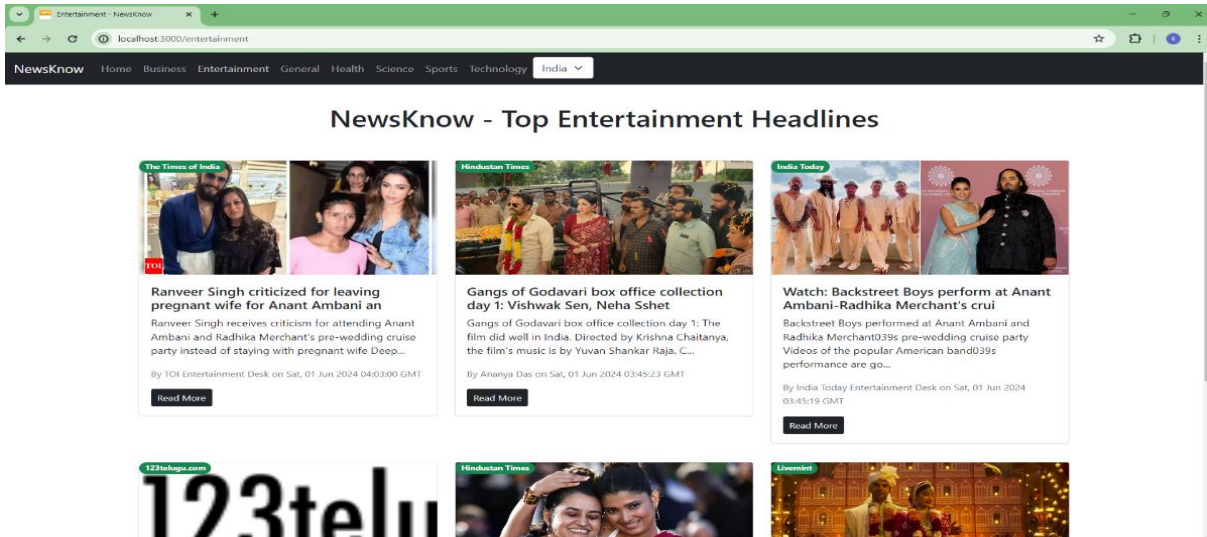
Entertainment - NewsKnow

localhost:3000/entertainment

NewsKnow Home Business Entertainment General Health Science Sports Technology India

NewsKnow - Top Entertainment Headlines

The Times of India

TOI

Ranveer Singh criticized for leaving pregnant wife for Anant Ambani an

Ranveer Singh receives criticism for attending Anant Ambani and Radhika Merchant's pre-wedding cruise party instead of staying with pregnant wife Deep...

By TOI Entertainment Desk on Sat, 01 Jun 2024 04:03:00 GMT

Read More

Hindustan Times

Gangs of Godavari box office collection day 1: Vishwak Sen, Neha Sshet

Gangs of Godavari box office collection day 1: The film did well in India. Directed by Krishna Chaitanya, the film's music is by Yuvan Shankar Raja. C...

By Ananya Das on Sat, 01 Jun 2024 03:45:23 GMT

Read More

India Today

Watch: Backstreet Boys perform at Anant Ambani-Radhika Merchant's crui

Backstreet Boys performed at Anant Ambani and Radhika Merchant039s pre-wedding cruise party Videos of the popular American band039s performance are go...

By India Today Entertainment Desk on Sat, 01 Jun 2024 03:45:19 GMT

Read More

123telugu.com

123telu

Hindustan Times

Livemint